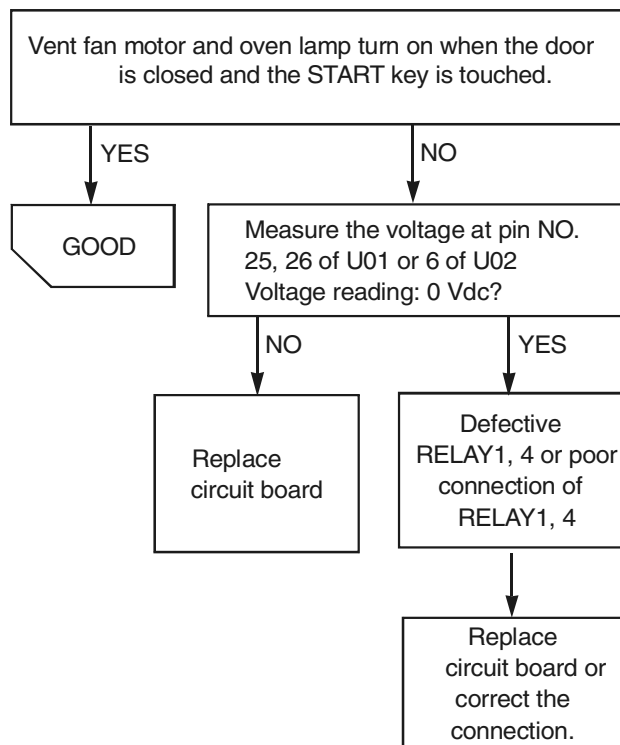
Vent fan motor and oven lamp turn on when the door is closed and the START key is touched.

YES

NO

GOOD

Measure the voltage at pin NO. 25, 26 of U01 or 6 of U02
Voltage reading: 0 Vdc?

NO

YES

Replace circuit board

Defective RELAY1, 4 or poor connection of RELAY1, 4

Replace circuit board or correct the connection.